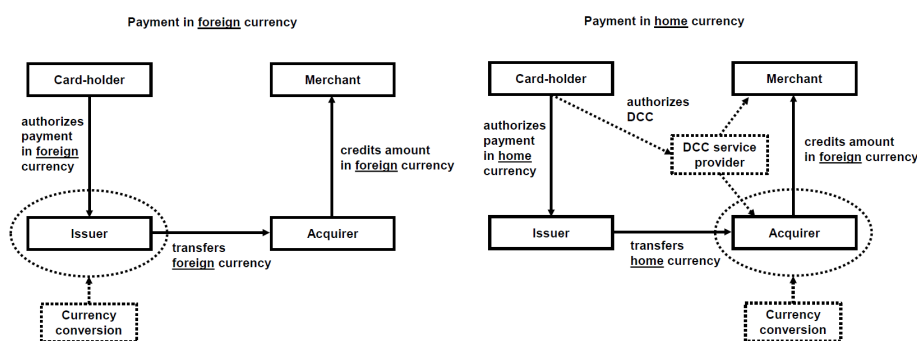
Payment in foreign currency

Card-holder

Merchant

authorizes payment in foreign currency

credits amount in foreign currency

Issuer

transfers foreign currency

Acquirer

Currency conversion

Payment in home currency

Card-holder

Merchant

authorizes DCC

authorizes payment in home currency

DCC service provider

credits amount in foreign currency

Issuer

transfers home currency

Acquirer

Currency conversion